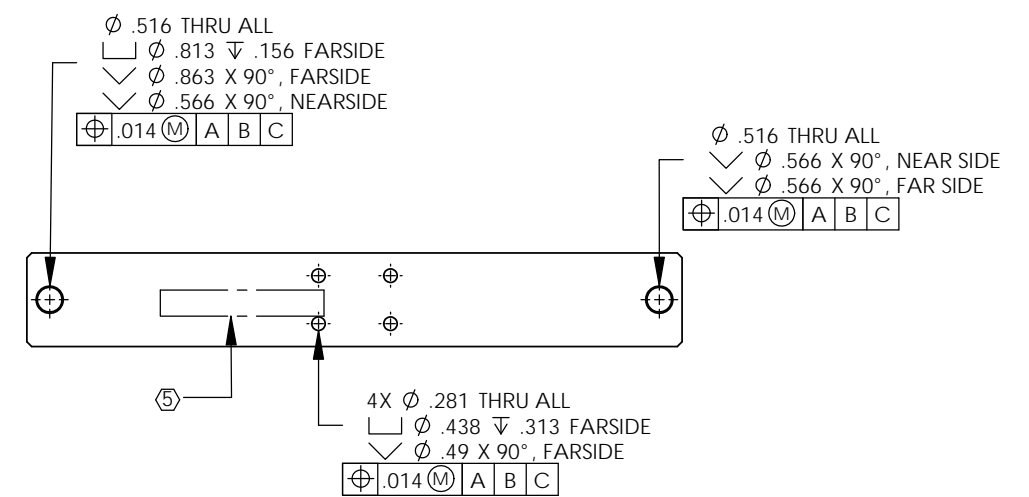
$\phi$ .516 THRU ALL
⌴ $\phi$ .813 ↧ .156 FARSIDE
⌵ $\phi$ .863 X 90°, FARSIDE
⌵ $\phi$ .566 X 90°, NEARSIDE

| ⌖ | .014 Ⓜ | A | B | C |
|---|---|---|---|---|

$\phi$ .516 THRU ALL
⌵ $\phi$ .566 X 90°, NEAR SIDE
⌵ $\phi$ .566 X 90°, FAR SIDE

| ⌖ | .014 Ⓜ | A | B | C |
|---|---|---|---|---|

5

4X $\phi$ .281 THRU ALL
⌴ $\phi$ .438 ↧ .313 FARSIDE
⌵ $\phi$ .49 X 90°, FARSIDE

| ⌖ | .014 Ⓜ | A | B | C |
|---|---|---|---|---|